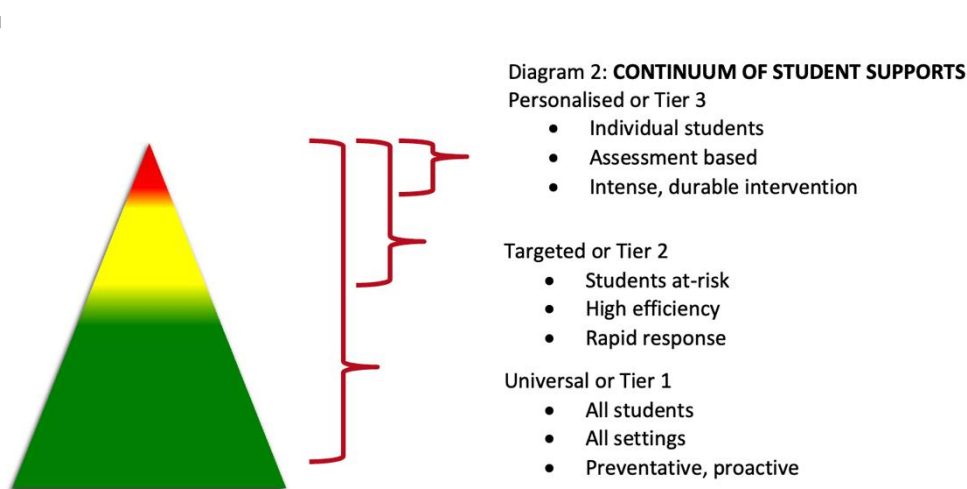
Diagram 2: **CONTINUUM OF STUDENT SUPPORTS**

Personalised or Tier 3
- Individual students
- Assessment based
- Intense, durable intervention

Targeted or Tier 2
- Students at-risk
- High efficiency
- Rapid response

Universal or Tier 1
- All students
- All settings
- Preventative, proactive